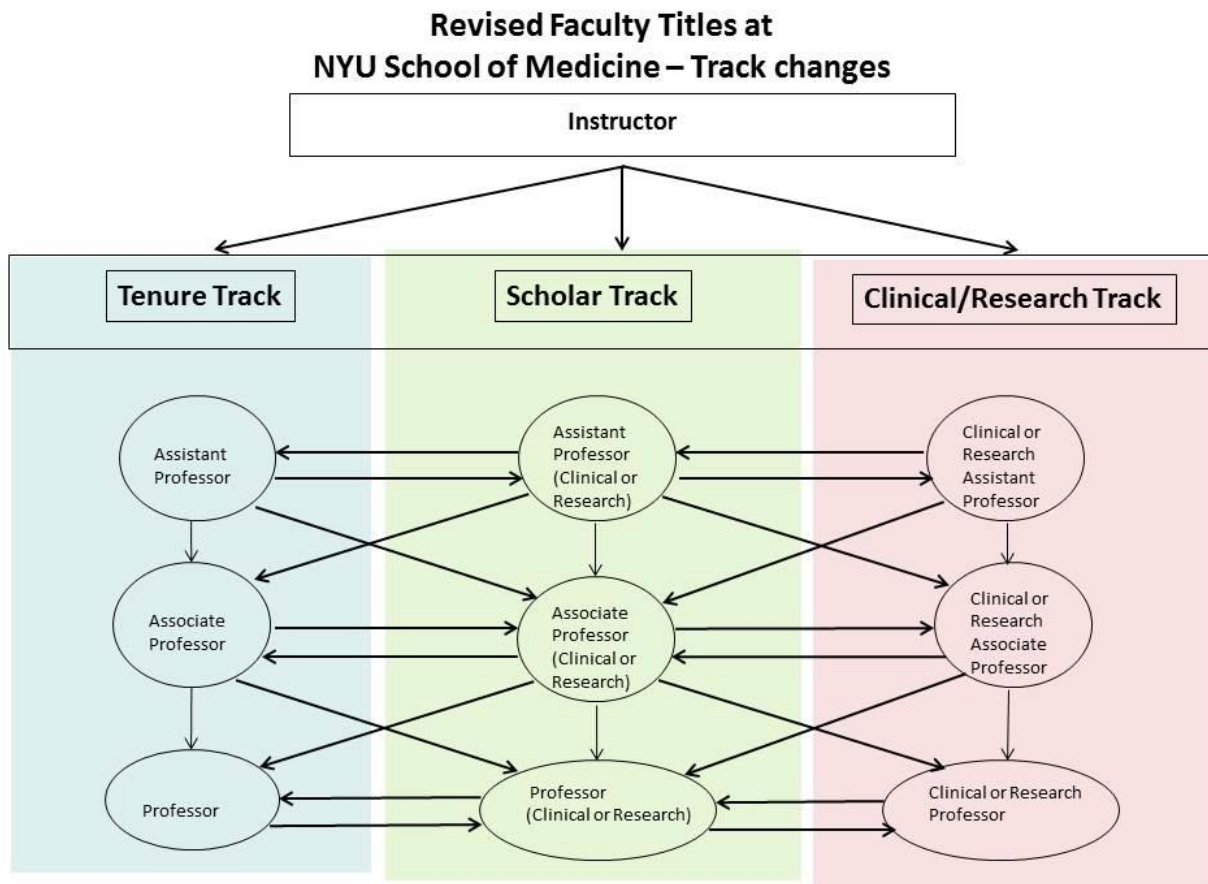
Revised Faculty Titles at
NYU School of Medicine – Track changes

Instructor

Tenure Track

Scholar Track

Clinical/Research Track

Assistant Professor

Assistant Professor (Clinical or Research)

Clinical or Research Assistant Professor

Associate Professor

Associate Professor (Clinical or Research)

Clinical or Research Associate Professor

Professor

Professor (Clinical or Research)

Clinical or Research Professor